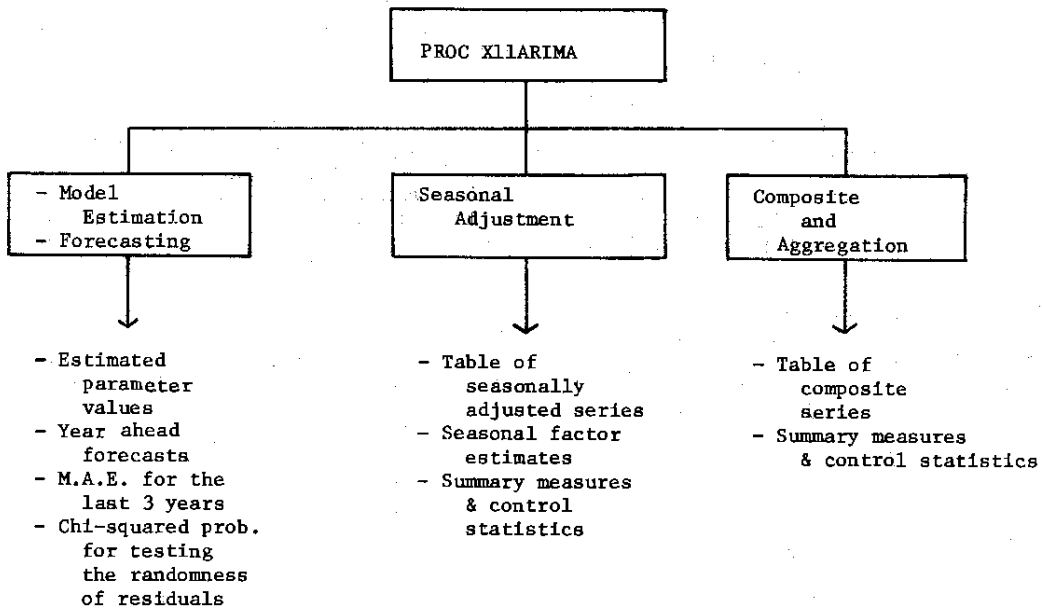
PROC X11ARIMA

- Model Estimation
- Forecasting

Seasonal Adjustment

Composite and Aggregation

- Estimated parameter values
- Year ahead forecasts
- M.A.E. for the last 3 years
- Chi-squared prob. for testing the randomness of residuals

- Table of seasonally adjusted series
- Seasonal factor estimates
- Summary measures & control statistics

- Table of composite series
- Summary measures & control statistics